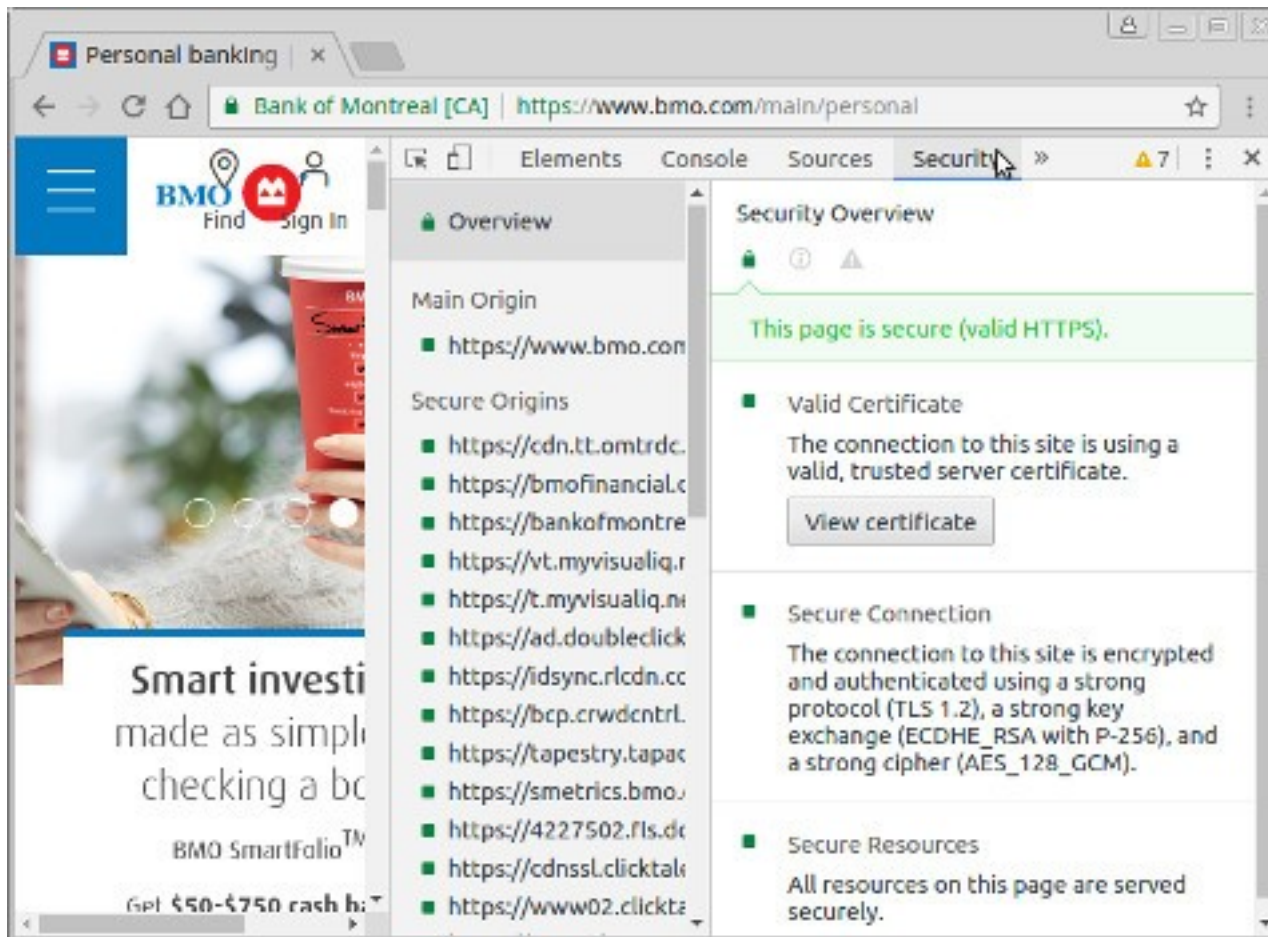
Personal banking ×

Bank of Montreal [CA] | https://www.bmo.com/main/personal

BMO Find Sign In

Smart investi
made as simpl
checking a bc

BMO SmartFolio™

Get $50-$750 cash ba

Elements Console Sources Security » ▲7

Overview

Main Origin
https://www.bmo.com

Secure Origins
https://cdn.tt.omtrdc.
https://bmofinancial.c
https://bankofmontre
https://vt.myvisualiq.r
https://t.myvisualiq.ne
https://ad.doubleclick
https://idsync.rlcdn.cc
https://bcp.crwdcntrl.
https://tapestry.tapac
https://smetrics.bmo.
https://4227502.fls.dc
https://cdnssl.clicktale
https://www02.clickta

Security Overview

This page is secure (valid HTTPS).

Valid Certificate
The connection to this site is using a valid, trusted server certificate.
View certificate

Secure Connection
The connection to this site is encrypted and authenticated using a strong protocol (TLS 1.2), a strong key exchange (ECDHE_RSA with P-256), and a strong cipher (AES_128_GCM).

Secure Resources
All resources on this page are served securely.